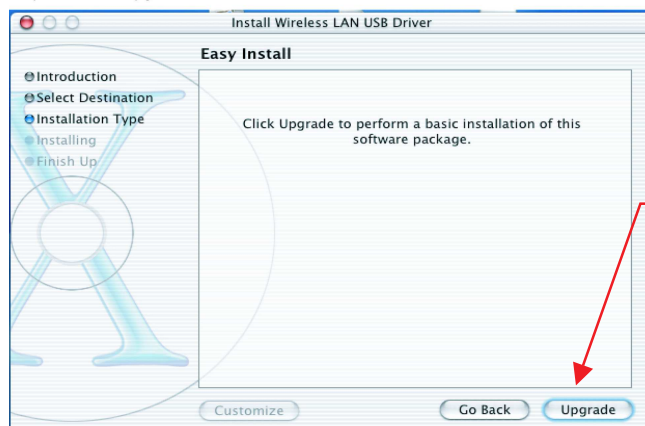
Install Wireless LAN USB Driver

Easy Install

Introduction
Select Destination
Installation Type
Installing
Finish Up

Click Upgrade to perform a basic installation of this software package.

Customize

Go Back

Upgrade